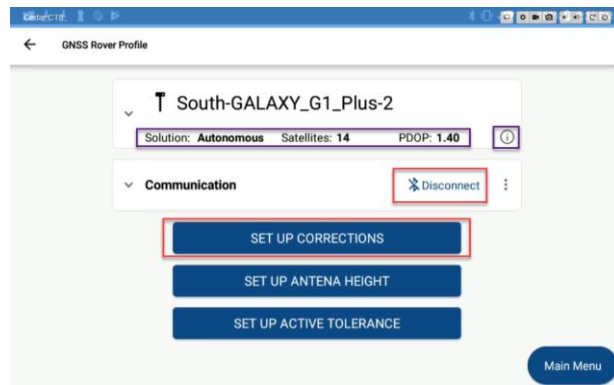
GNSS Rover Profile

South-GALAXY_G1_Plus-2

Solution: **Autonomous** Satellites: **14** PDOP: **1.40**

Communication

Disconnect

SET UP CORRECTIONS

SET UP ANTENA HEIGHT

SET UP ACTIVE TOLERANCE

Main Menu